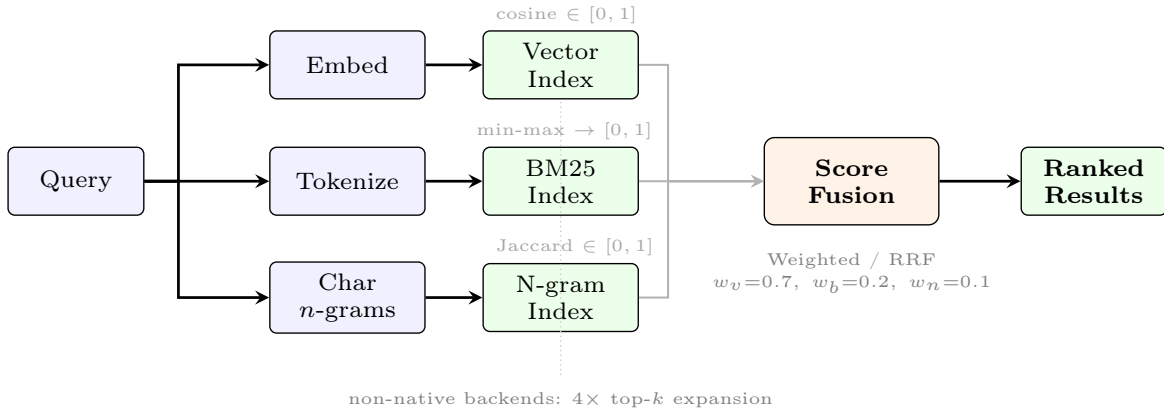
cosine $\in [0, 1]$

Embed

Vector Index

min-max $\rightarrow [0, 1]$

Query

Tokenize

BM25 Index

Score Fusion

Ranked Results

Jaccard $\in [0, 1]$

Char $n$-grams

N-gram Index

Weighted / RRF
$w_v$=0.7, $w_b$=0.2, $w_n$=0.1

non-native backends: 4× top-$k$ expansion